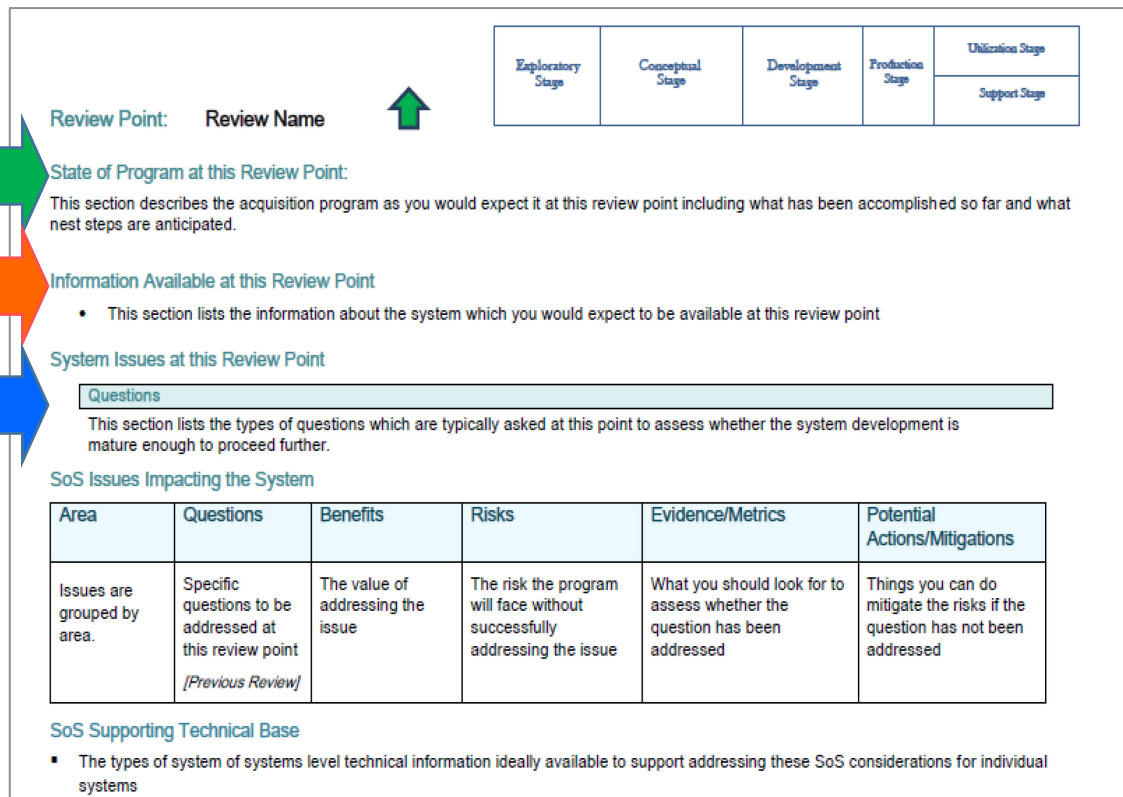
| Exploratory Stage | Conceptual Stage | Development Stage | Production Stage | Utilization Stage |
|---|---|---|---|---|
| | | | | Support Stage |

Review Point: Review Name

State of Program at this Review Point:

This section describes the acquisition program as you would expect it at this review point including what has been accomplished so far and what nest steps are anticipated.

Information Available at this Review Point

• This section lists the information about the system which you would expect to be available at this review point

System Issues at this Review Point

Questions

This section lists the types of questions which are typically asked at this point to assess whether the system development is mature enough to proceed further.

SoS Issues Impacting the System

| Area | Questions | Benefits | Risks | Evidence/Metrics | Potential Actions/Mitigations |
|---|---|---|---|---|---|
| Issues are grouped by area. | Specific questions to be addressed at this review point [Previous Review] | The value of addressing the issue | The risk the program will face without successfully addressing the issue | What you should look for to assess whether the question has been addressed | Things you can do mitigate the risks if the question has not been addressed |

SoS Supporting Technical Base

▪ The types of system of systems level technical information ideally available to support addressing these SoS considerations for individual systems